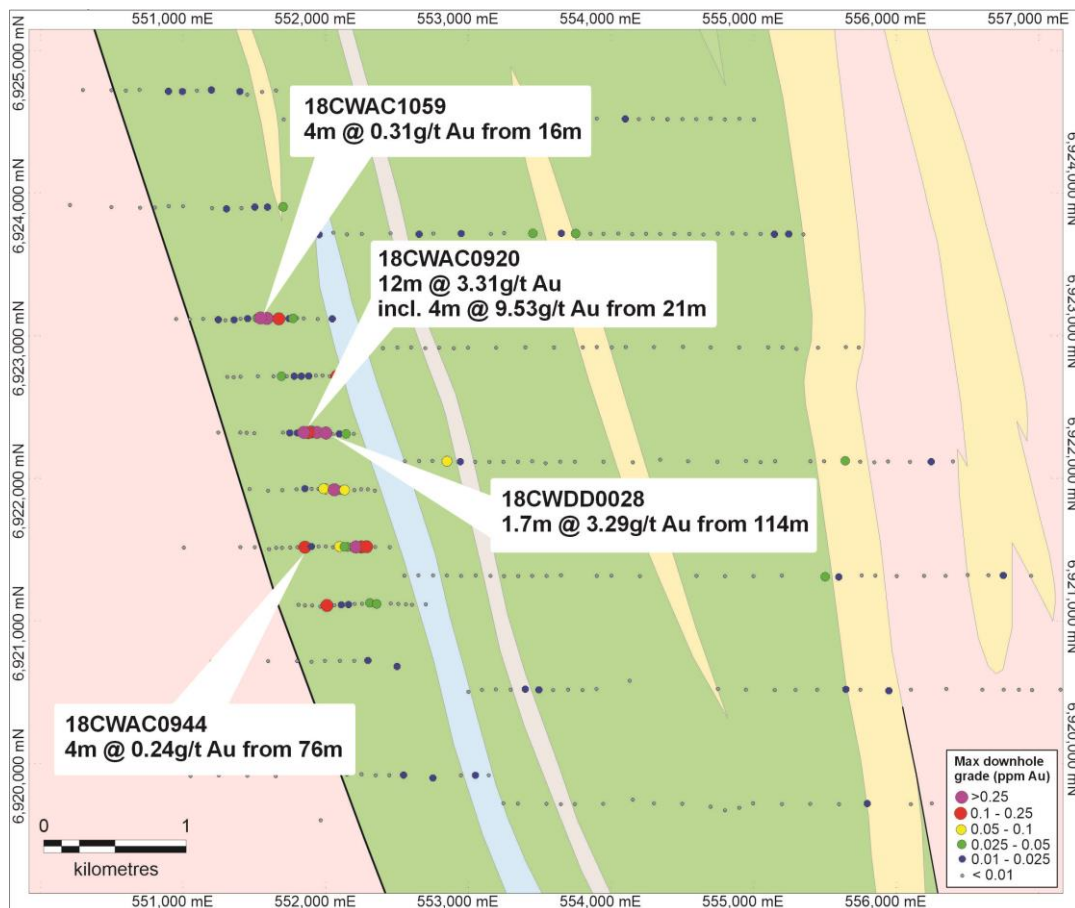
551,000 mE 552,000 mE 553,000 mE 554,000 mE 555,000 mE 556,000 mE 557,000 mE

6,925,000 mN
6,924,000 mN
6,923,000 mN
6,922,000 mN
6,921,000 mN
6,920,000 mN

6,924,000 mN
6,923,000 mN
6,922,000 mN
6,921,000 mN
6,920,000 mN

18CWAC1059
4m @ 0.31g/t Au from 16m

18CWAC0920
12m @ 3.31g/t Au
incl. 4m @ 9.53g/t Au from 21m

18CWDD0028
1.7m @ 3.29g/t Au from 114m

18CWAC0944
4m @ 0.24g/t Au from 76m

0 1
kilometres

Max downhole grade (ppm Au)
>0.25
0.1 - 0.25
0.05 - 0.1
0.025 - 0.05
0.01 - 0.025
< 0.01

551,000 mE 552,000 mE 553,000 mE 554,000 mE 555,000 mE 556,000 mE